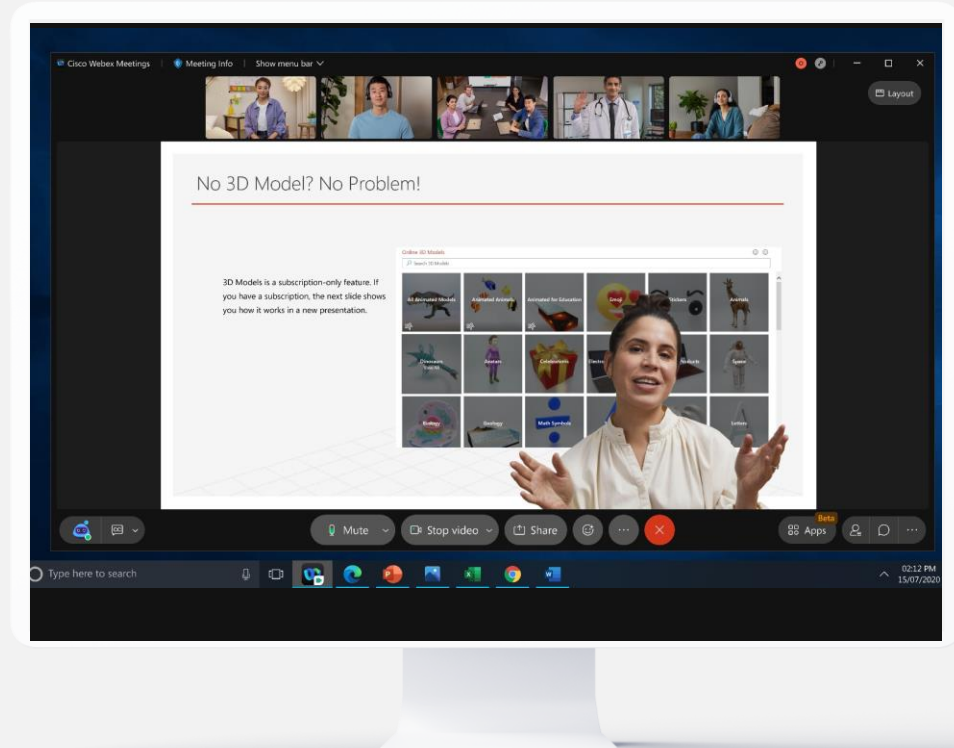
Cisco Webex Meetings | Meeting Info | Show menu bar

Layout

No 3D Model? No Problem!

3D Models is a subscription-only feature. If you have a subscription, the next slide shows you how it works in a new presentation.

Online 3D Models

Search 3D Models

All Animated Models

Animated Animals

Animated for Education

Emoji

Stickers

Animals

Dinosaurs

Avatars

Celebrations

Electr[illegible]

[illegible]

Space

Biology

Geology

Math Symbols

Letters

Mute

Stop video

Share

Beta

Apps

Type here to search

02:12 PM
15/07/2020